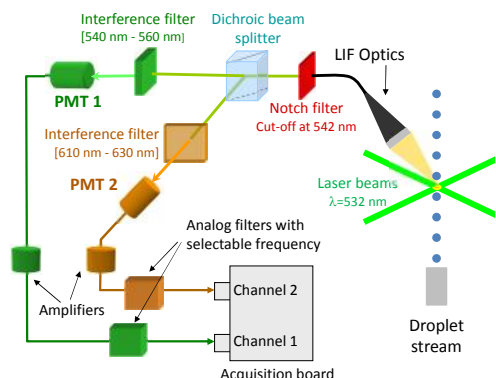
Interference filter
[540 nm - 560 nm]

Dichroic beam splitter

LIF Optics

PMT 1

Notch filter
Cut-off at 542 nm

Interference filter
[610 nm - 630 nm]

PMT 2

Laser beams
λ=532 nm

Analog filters with selectable frequency

Channel 2

Amplifiers

Channel 1

Droplet stream

Acquisition board